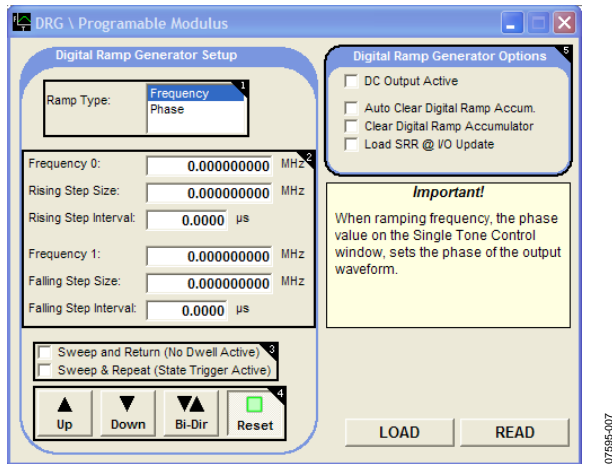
DRG \ Programable Modulus

Digital Ramp Generator Setup

Ramp Type: 1 Frequency Phase

2
Frequency 0: 0.000000000 MHz
Rising Step Size: 0.000000000 MHz
Rising Step Interval: 0.0000 µs

Frequency 1: 0.000000000 MHz
Falling Step Size: 0.000000000 MHz
Falling Step Interval: 0.0000 µs

3
Sweep and Return (No Dwell Active)
Sweep & Repeat (State Trigger Active)

4
Up
Down
Bi-Dir
Reset

Digital Ramp Generator Options 5
DC Output Active
Auto Clear Digital Ramp Accum.
Clear Digital Ramp Accumulator
Load SRR @ I/O Update

Important!
When ramping frequency, the phase value on the Single Tone Control window, sets the phase of the output waveform.

LOAD
READ

07595-007